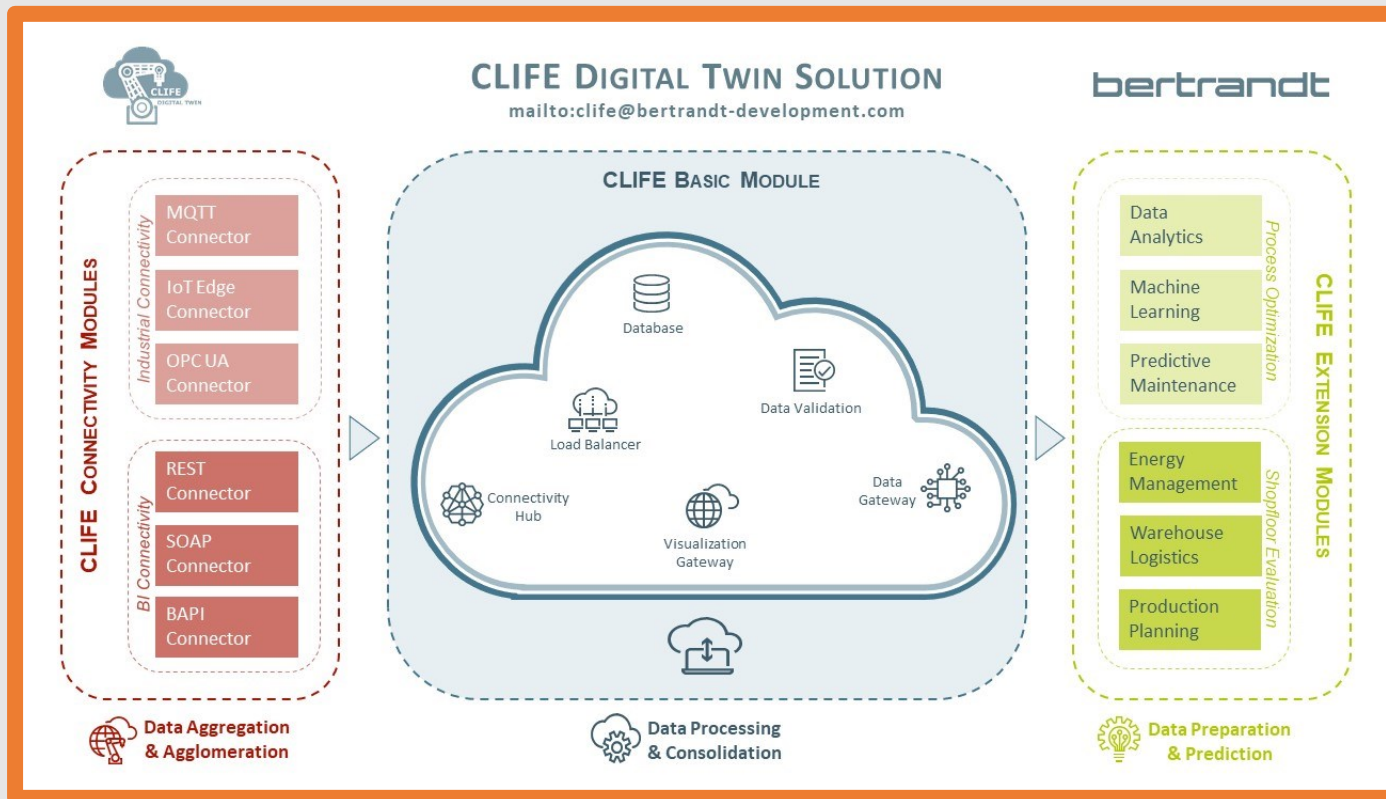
CLIFE DIGITAL TWIN

CLIFE DIGITAL TWIN SOLUTION
mailto:clife@bertrandt-development.com

bertrandt

CLIFE CONNECTIVITY MODULES

Industrial Connectivity

MQTT Connector

IoT Edge Connector

OPC UA Connector

BI Connectivity

REST Connector

SOAP Connector

BAPI Connector

Data Aggregation & Agglomeration

CLIFE BASIC MODULE

Database

Data Validation

Load Balancer

Connectivity Hub

Data Gateway

Visualization Gateway

Data Processing & Consolidation

CLIFE EXTENSION MODULES

Process Optimization

Data Analytics

Machine Learning

Predictive Maintenance

Shopfloor Evaluation

Energy Management

Warehouse Logistics

Production Planning

Data Preparation & Prediction